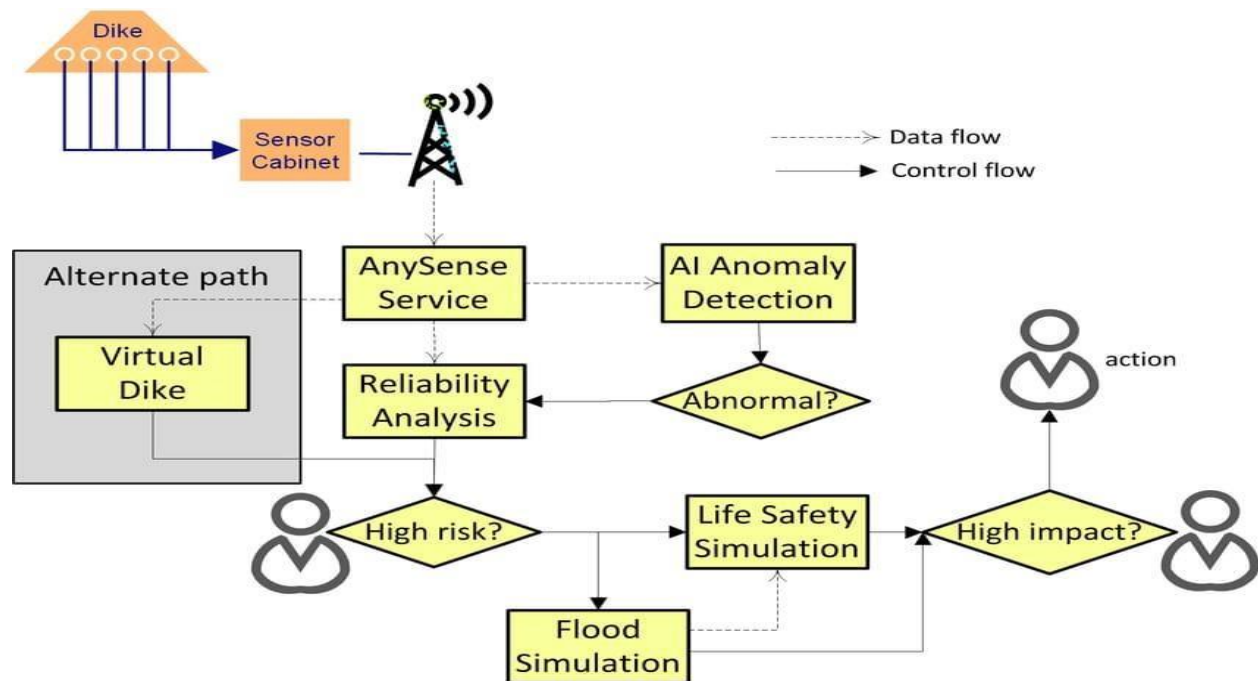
Dike

Sensor Cabinet

Data flow

Control flow

Alternate path

AnySense Service

AI Anomaly Detection

Virtual Dike

Reliability Analysis

Abnormal?

action

High risk?

Life Safety Simulation

High impact?

Flood Simulation